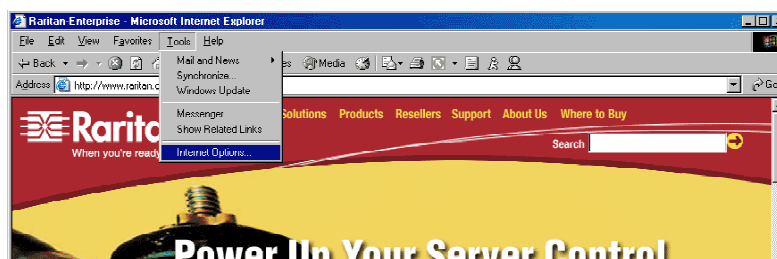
Raritan-Enterprise - Microsoft Internet Explorer

File Edit View Favorites Tools Help

Back

Mail and News
Synchronize...
Windows Update

Messenger
Show Related Links

Internet Options...

es Media

Address http://www.raritan.c

Go

Raritan

When you're ready

Solutions Products Resellers Support About Us Where to Buy

Search

Power Up Your Server Control